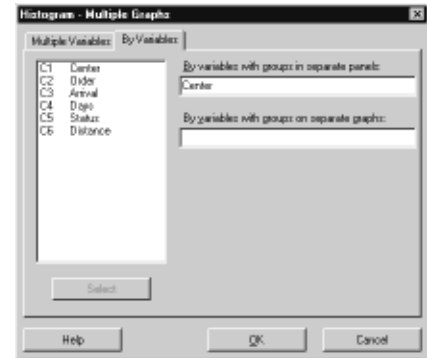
Histogram - Multiple Graphs

Multiple Variables | By Variables

C1 Center
C2 Order
C3 Arrival
C4 Days
C5 Status
C6 Distance

By variables with groups in separate panels:
Center

By variables with groups on separate graphs:

Select

Help

OK

Cancel